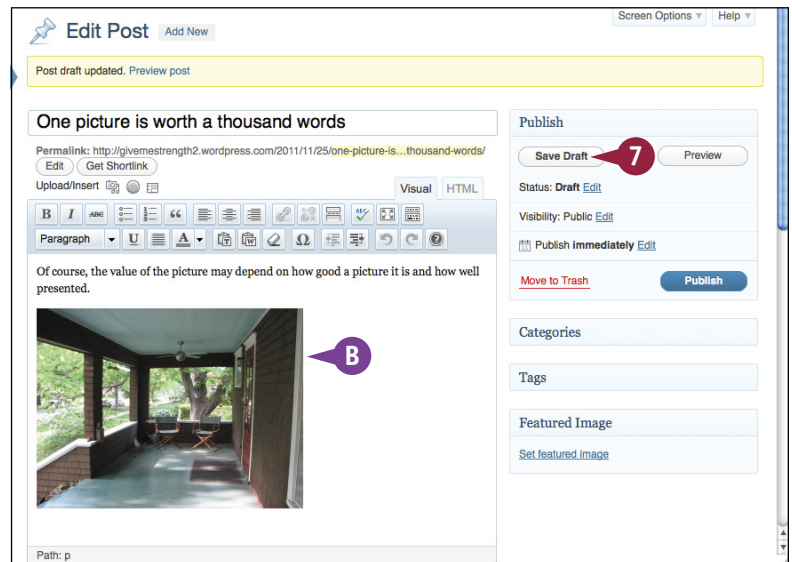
Screen Options ▾ Help ▾

Edit Post Add New

Post draft updated. Preview post

One picture is worth a thousand words

Permalink: http://givemestrength2.wordpress.com/2011/11/25/one-picture-is…thousand-words/

Edit Get Shortlink

Upload/Insert

Visual HTML

Paragraph

Of course, the value of the picture may depend on how good a picture it is and how well presented.

B

Path: p

Publish

Save Draft

7

Preview

Status: Draft Edit

Visibility: Public Edit

Publish immediately Edit

Move to Trash

Publish

Categories

Tags

Featured Image

Set featured image